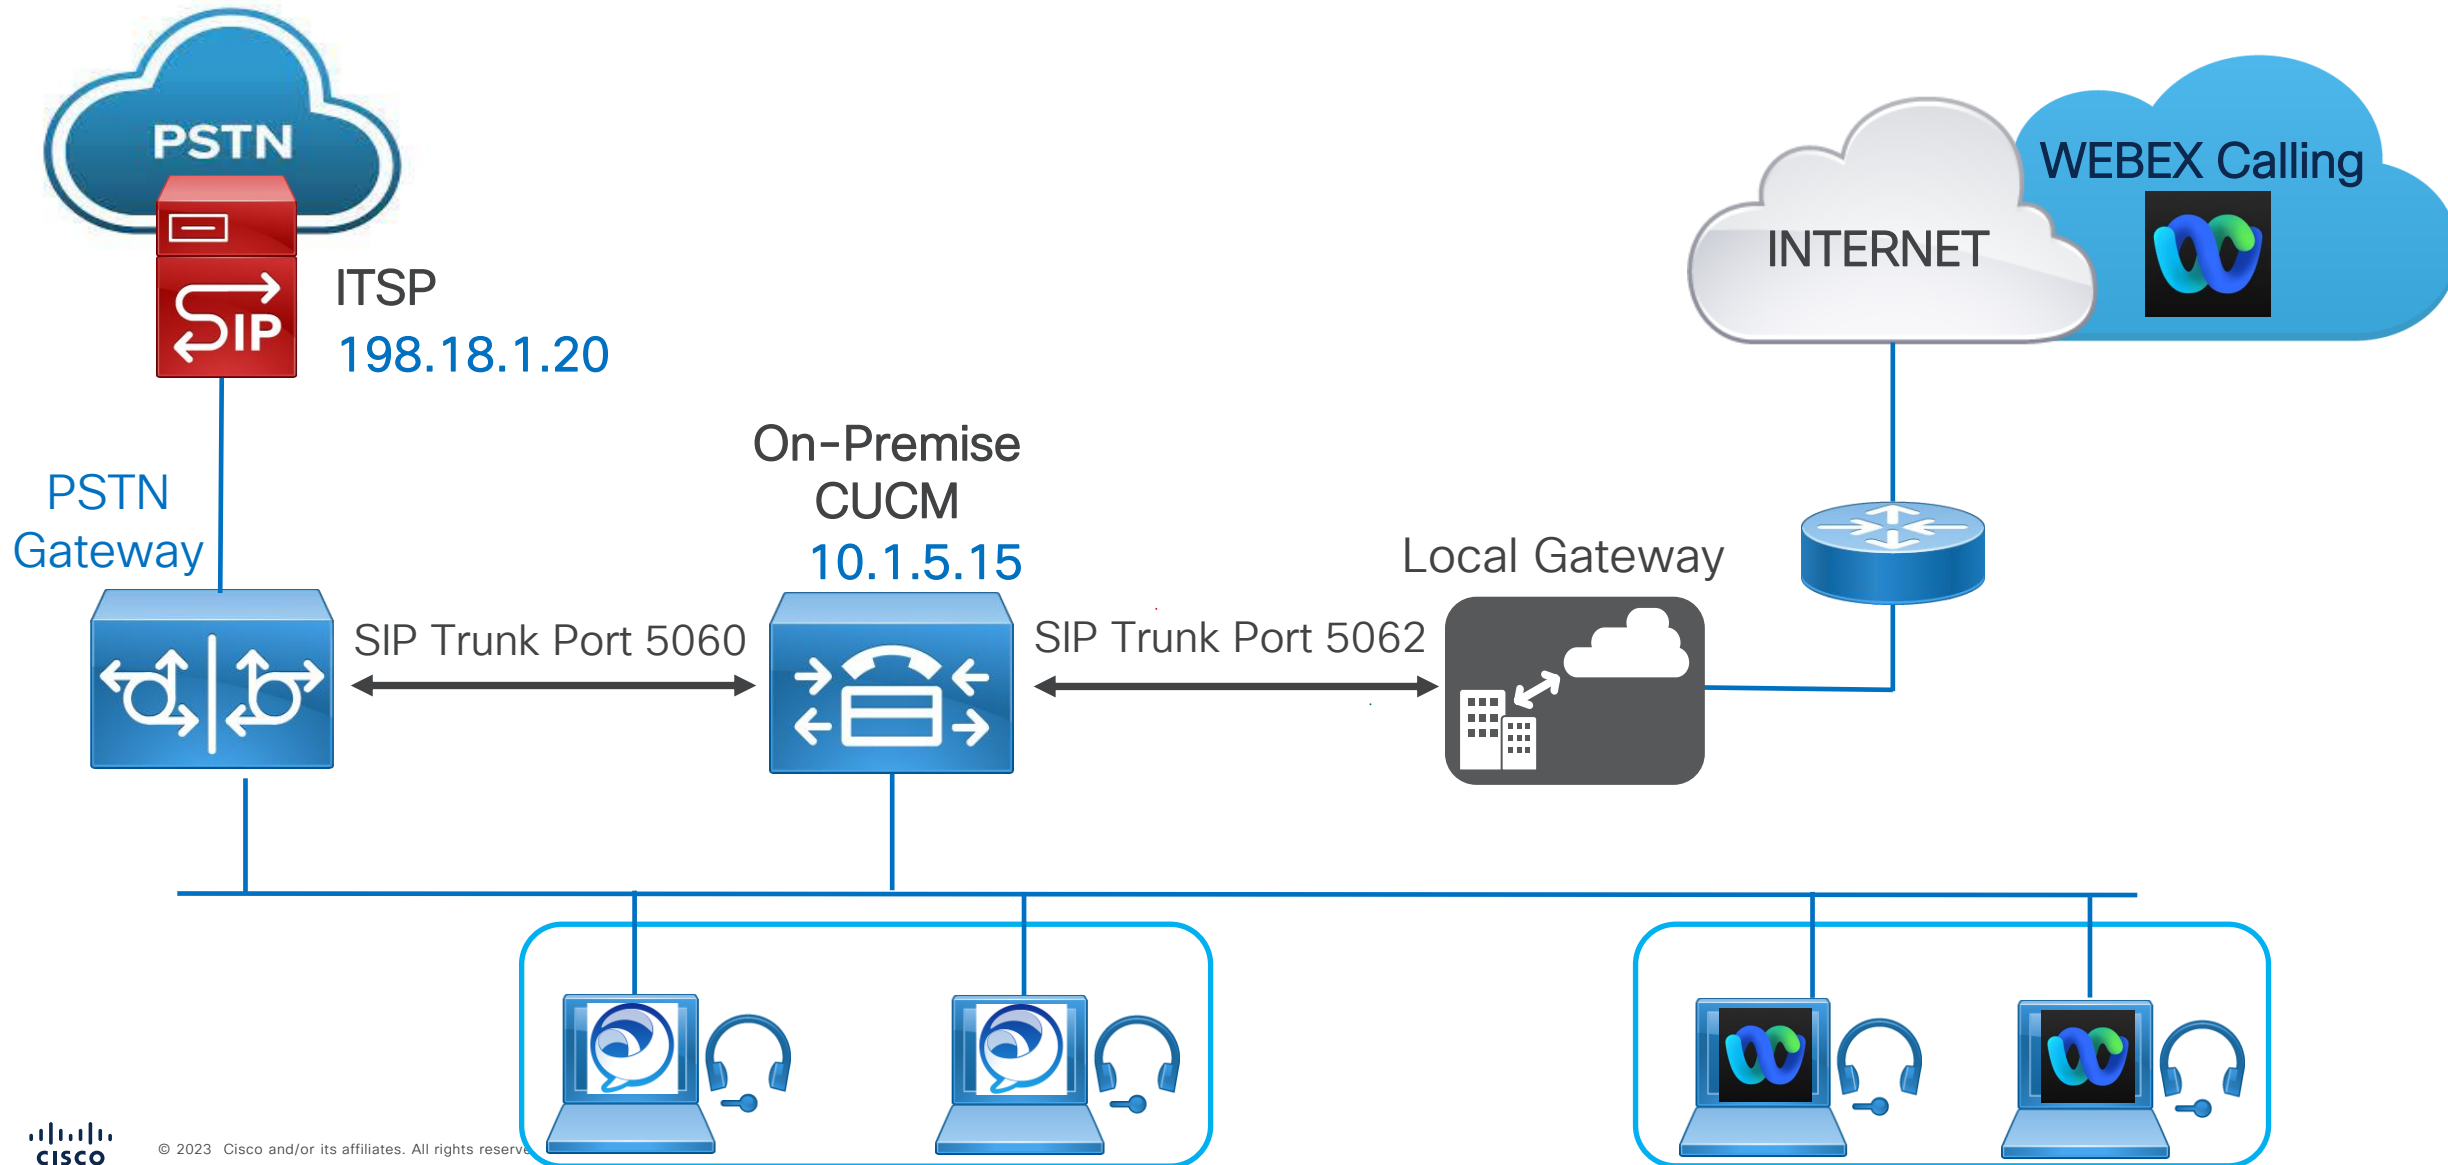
PSTN

SIP

ITSP
198.18.1.20

INTERNET

WEBEX Calling

PSTN Gateway

On-Premise CUCM
10.1.5.15

Local Gateway

SIP Trunk Port 5060

SIP Trunk Port 5062

cisco

© 2023 Cisco and/or its affiliates. All rights reserve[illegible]